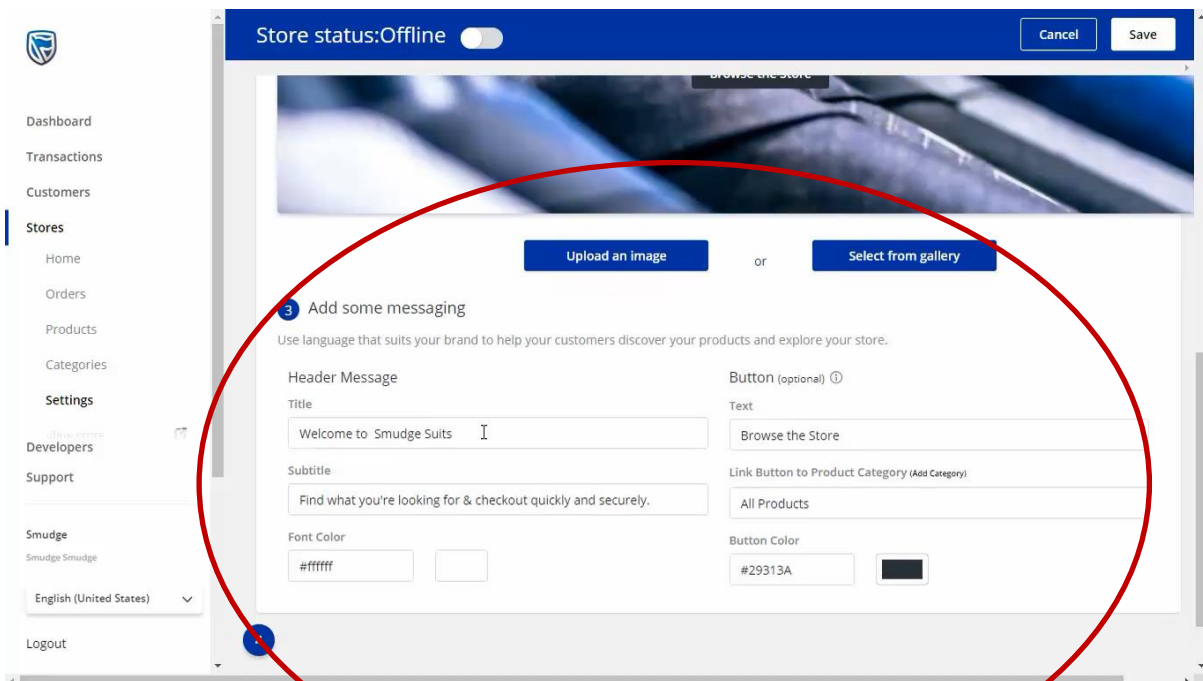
Dashboard

Transactions

Customers

Stores

Home

Orders

Products

Categories

Settings

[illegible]

Developers

Support

Smudge

Smudge Smudge

English (United States)

Logout

Store status:Offline

Cancel

Save

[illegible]

Upload an image

or

Select from gallery

3 Add some messaging

Use language that suits your brand to help your customers discover your products and explore your store.

Header Message

Title

Welcome to Smudge Suits

Subtitle

Find what you're looking for & checkout quickly and securely.

Font Color

#ffffff

Button (optional) ⓘ

Text

Browse the Store

Link Button to Product Category (Add Category)

All Products

Button Color

#29313A